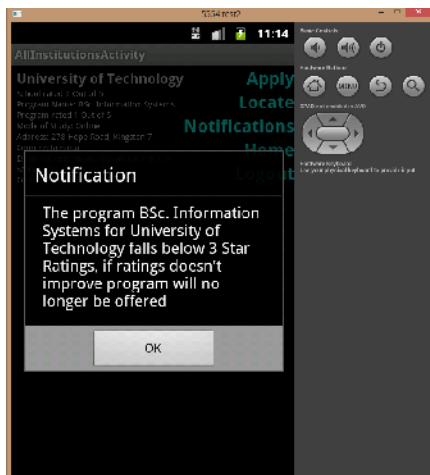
5554:test2

11:14

AllInstitutionsActivity

University of Technology

School rated 3 Out of 5

Program Name: BSc. Information Systems

Program rated 1 Out of 5

Mode of Study: Online

Address: 237 Hope Road Kingston 7

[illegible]

Apply

Locate

Notifications

Home

Logout

Notification

The program BSc. Information Systems for University of Technology falls below 3 Star Ratings, if ratings doesn't improve program will no longer be offered

OK

Basic Controls

Hardware Buttons

DPAD not enabled in AVD

Hardware Keyboard

Use your physical keyboard to provide input